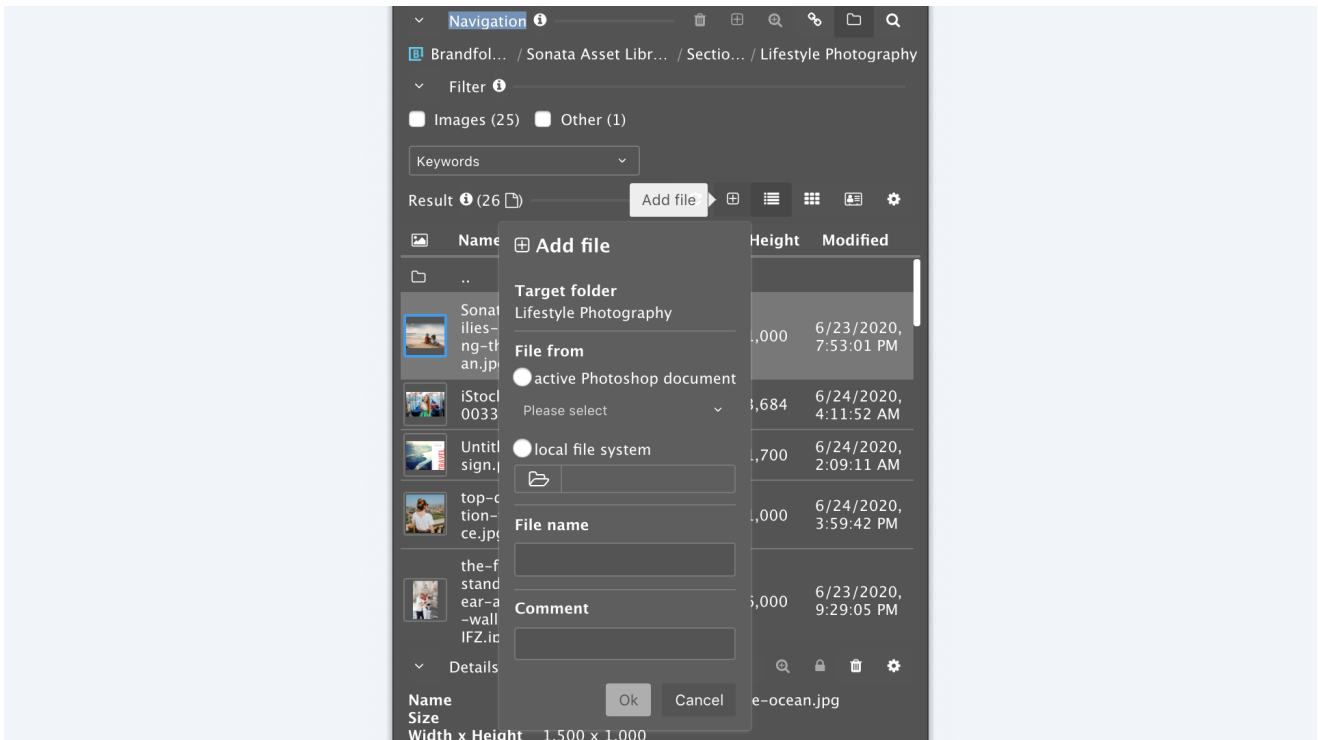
Navigation

Brandfol... / Sonata Asset Libr... / Sectio... / Lifestyle Photography

Filter

Images (25) Other (1)

Keywords

Result (26

Add file

| Name | Height | Modified |
|---|---|---|
| .. | | |
| Sonat ilies- ng-th an.jp | ,000 | 6/23/2020, 7:53:01 PM |
| iStoc 0033 | ,684 | 6/24/2020, 4:11:52 AM |
| Untitl sign. | ,700 | 6/24/2020, 2:09:11 AM |
| top- tion- ce.jp | ,000 | 6/24/2020, 3:59:42 PM |
| the-f stand ear-a -wall IFZ.i | ,000 | 6/23/2020, 9:29:05 PM |

Add file

Target folder
Lifestyle Photography

File from
active Photoshop document
Please select
local file system

File name

Comment

Ok Cancel

Details

Name e-ocean.jpg
Size
Width x Height 1,500 x 1,000